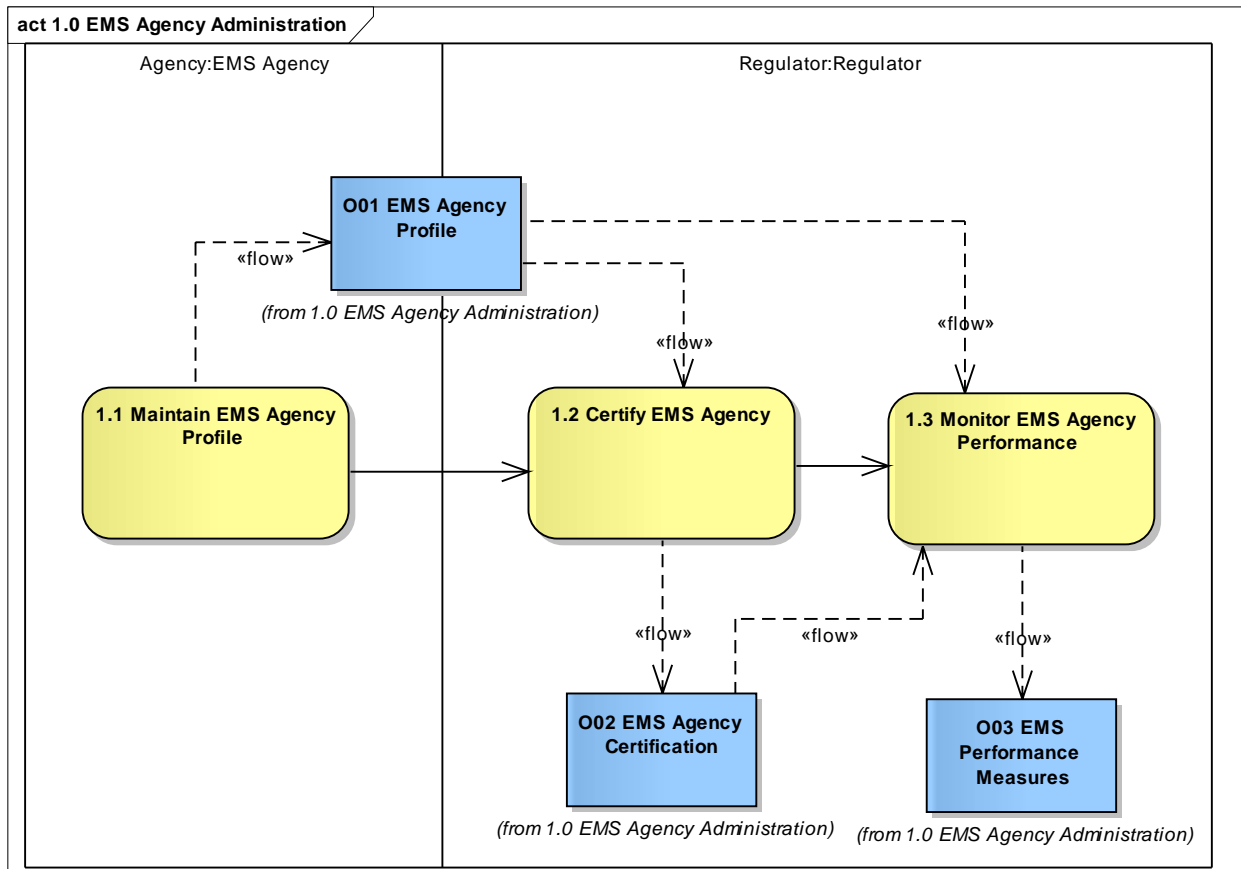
act 1.0 EMS Agency Administration

Agency:EMS Agency

Regulator:Regulator

O01 EMS Agency Profile

(from 1.0 EMS Agency Administration)

«flow»

«flow»

«flow»

1.1 Maintain EMS Agency Profile

1.2 Certify EMS Agency

1.3 Monitor EMS Agency Performance

«flow»

«flow»

«flow»

O02 EMS Agency Certification

(from 1.0 EMS Agency Administration)

O03 EMS Performance Measures

(from 1.0 EMS Agency Administration)